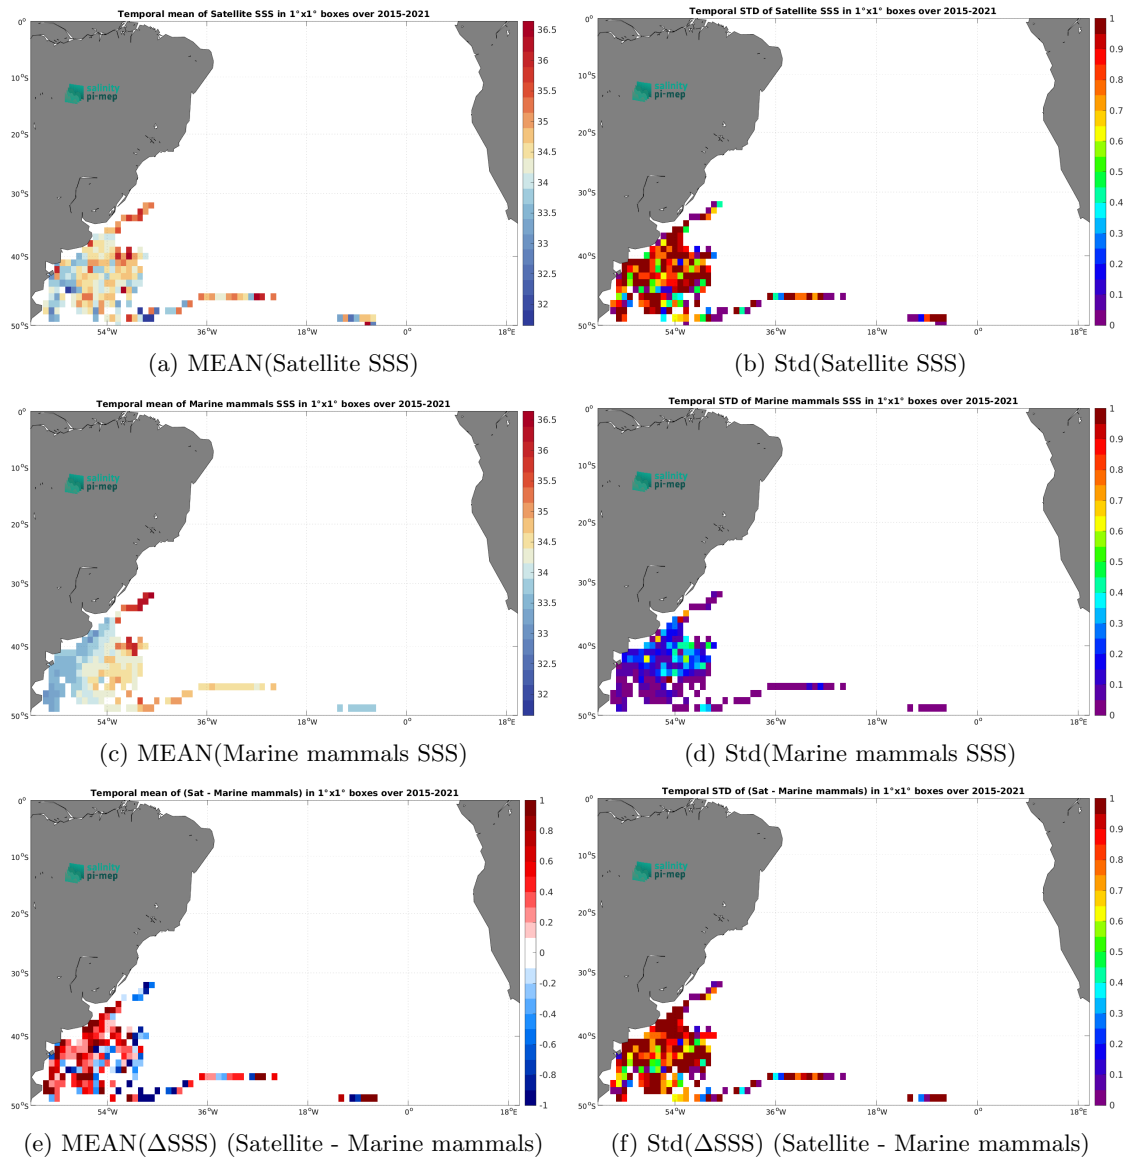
Temporal mean of Satellite SSS in 1°x1° boxes over 2015-2021

0°
10°S
20°S
30°S
40°S
50°S
54°W
36°W
18°W
0°
18°E

splinty pi-mep

36.5
36
35.5
35
34.5
34
33.5
33
32.5
32

(a) MEAN(Satellite SSS)

Temporal STD of Satellite SSS in 1°x1° boxes over 2015-2021

0°
10°S
20°S
30°S
40°S
50°S
54°W
36°W
18°W
0°
18°E

splinty pi-mep

1
0.9
0.8
0.7
0.6
0.5
0.4
0.3
0.2
0.1
0

(b) Std(Satellite SSS)

Temporal mean of Marine mammals SSS in 1°x1° boxes over 2015-2021

0°
10°S
20°S
30°S
40°S
50°S
54°W
36°W
18°W
0°
18°E

splinty pi-mep

36.5
36
35.5
35
34.5
34
33.5
33
32.5
32

(c) MEAN(Marine mammals SSS)

Temporal STD of Marine mammals SSS in 1°x1° boxes over 2015-2021

0°
10°S
20°S
30°S
40°S
50°S
54°W
36°W
18°W
0°
18°E

splinty pi-mep

1
0.9
0.8
0.7
0.6
0.5
0.4
0.3
0.2
0.1
0

(d) Std(Marine mammals SSS)

Temporal mean of (Sat - Marine mammals) in 1°x1° boxes over 2015-2021

0°
10°S
20°S
30°S
40°S
50°S
54°W
36°W
18°W
0°
18°E

splinty pi-mep

1
0.8
0.6
0.4
0.2
0
-0.2
-0.4
-0.6
-0.8
-1

(e) MEAN($\Delta$SSS) (Satellite - Marine mammals)

Temporal STD of (Sat - Marine mammals) in 1°x1° boxes over 2015-2021

0°
10°S
20°S
30°S
40°S
50°S
54°W
36°W
18°W
0°
18°E

splinty pi-mep

1
0.9
0.8
0.7
0.6
0.5
0.4
0.3
0.2
0.1
0

(f) Std($\Delta$SSS) (Satellite - Marine mammals)